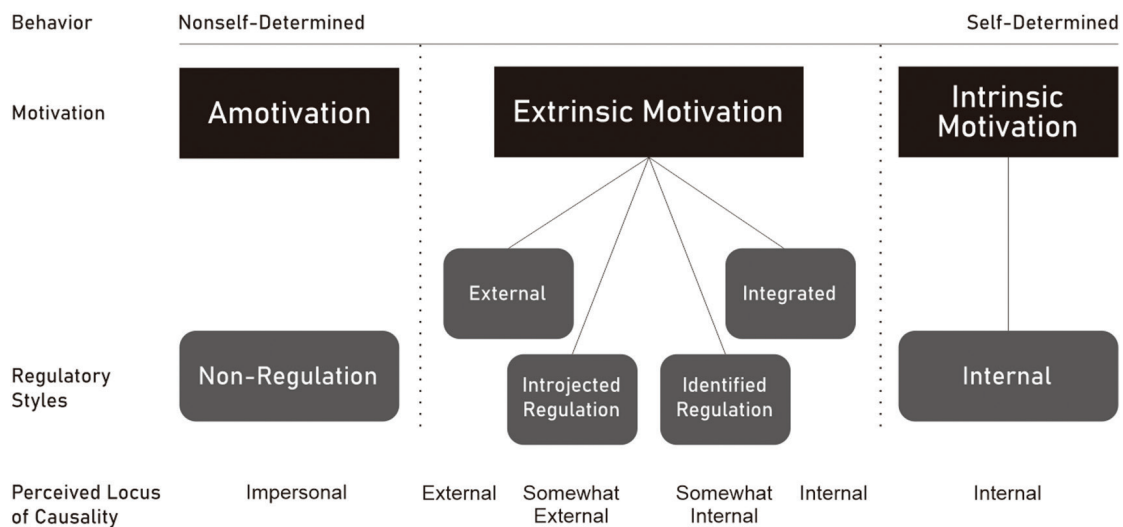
Behavior Nonself-Determined Self-Determined

Motivation

Amotivation

Extrinsic Motivation

Intrinsic Motivation

External

Integrated

Regulatory Styles

Non-Regulation

Introjected Regulation

Identified Regulation

Internal

Perceived Locus of Causality

Impersonal

External

Somewhat External

Somewhat Internal

Internal

Internal